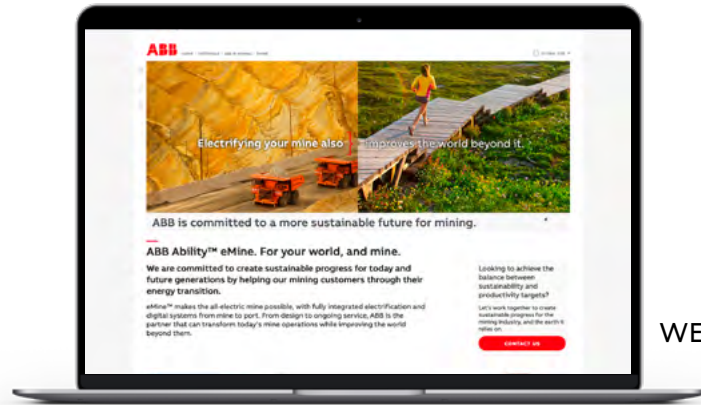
ABB

Electrifying your mine also improves the world beyond it.

ABB is committed to a more sustainable future for mining.

ABB Ability™ eMine. For your world, and mine.

We are committed to create sustainable progress for today and future generations by helping our mining customers through their energy transition.

eMine™ makes the all electric mine possible, with fully integrated electrification and digital systems from mine to port. From design to ongoing service, ABB is the partner that can transform today's mine operations while improving the world beyond them.

Looking to achieve the balance between sustainability and productivity targets?

Let's work together to create sustainable progress for the mining industry, and the earth it relies on.

CONTACT US

WE